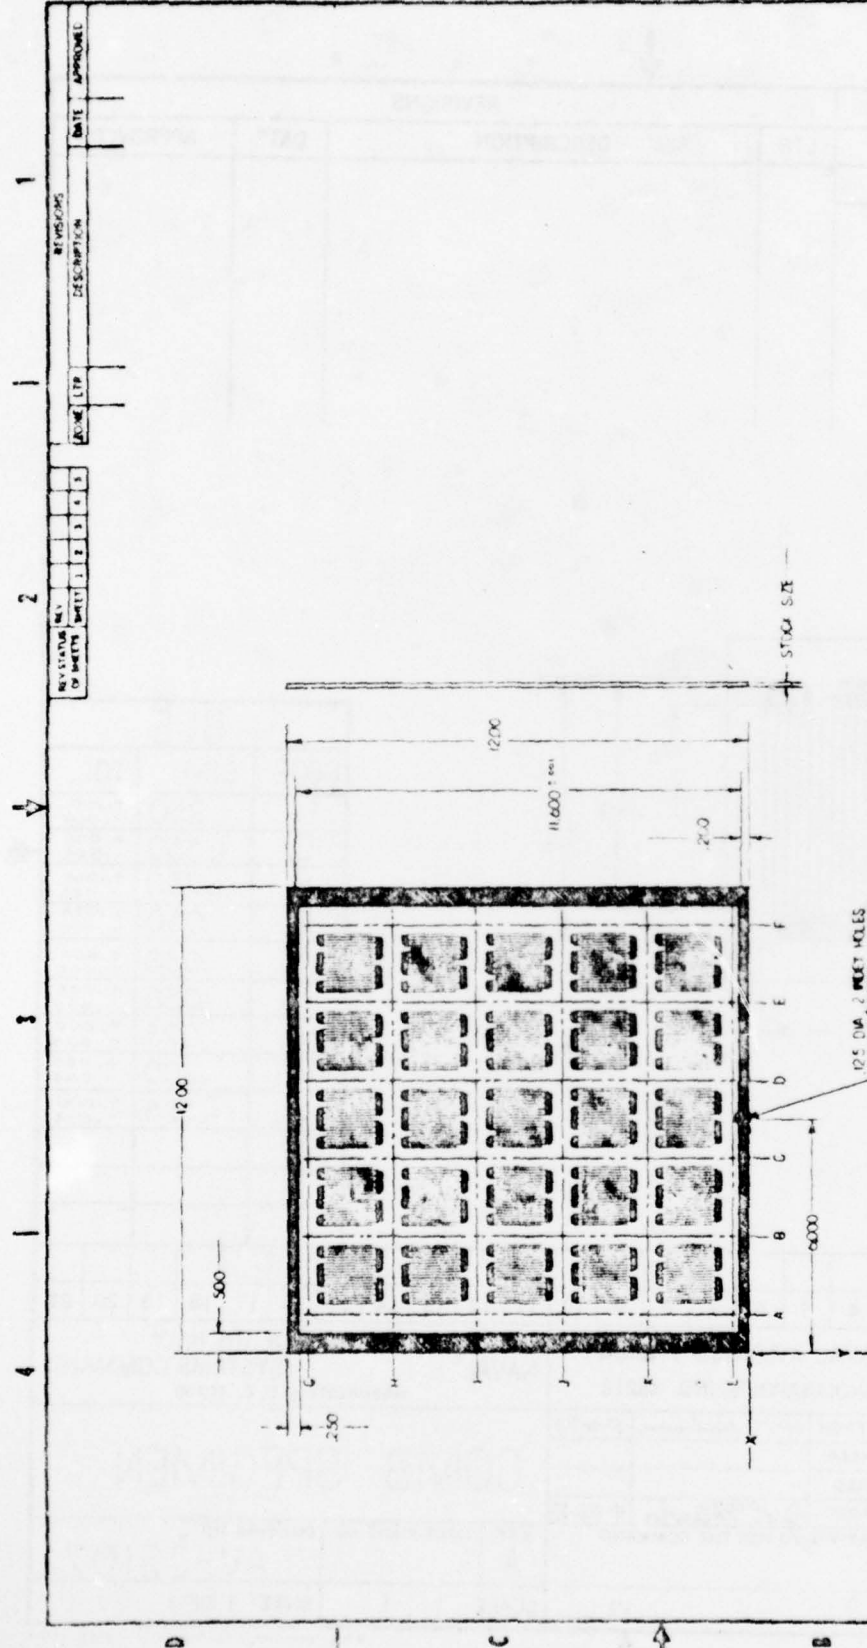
REVISIONS
ZONE LTR DESCRIPTION DATE APPROVED

REV STATUS OF SHEETS
REV
SHEET 1 2 3 4 5

1
2
3
4

STOCK SIZE
1200
11.600
200
12.00
500
250
6000
.125 DIA. 2 PILOT HOLES

A B C D E F
G H J K L
X Y

D
C
B